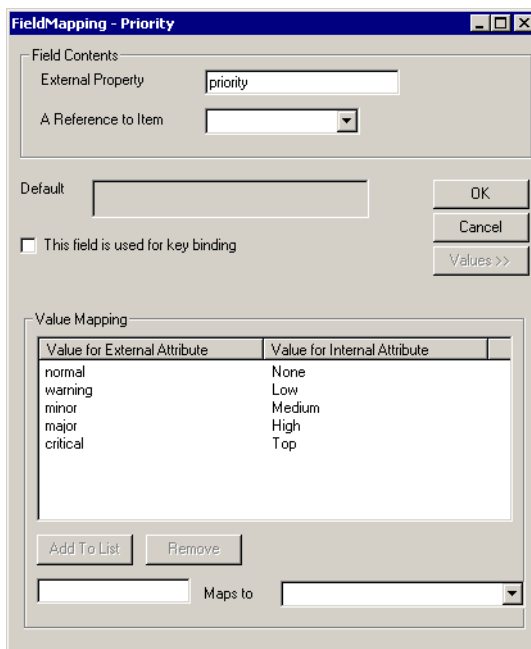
FieldMapping - Priority

Field Contents

External Property priority

A Reference to Item

Default

OK

Cancel

Values >>

This field is used for key binding

Value Mapping

| Value for External Attribute | Value for Internal Attribute |
|---|---|
| normal | None |
| warning | Low |
| minor | Medium |
| major | High |
| critical | Top |

Add To List

Remove

Maps to